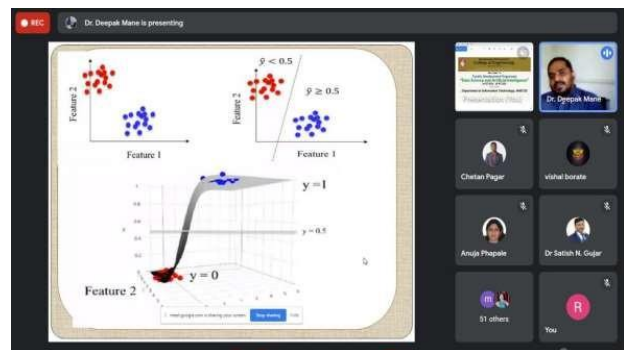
REC

Dr. Deepak Mane is presenting

Feature 2

Feature 1

$\hat{y} < 0.5$

$\hat{y} \geq 0.5$

Feature 2

Feature 1

$y = 1$

$y = 0.5$

$y = 0$

Feature 2

meet.google.com is sharing your screen. Stop sharing Hide

Presentation (You)

Dr. Deepak Mane

Chetan Pagar

vishal borate

Anuja Phapale

Dr Satish N. Gujar

51 others

You

R